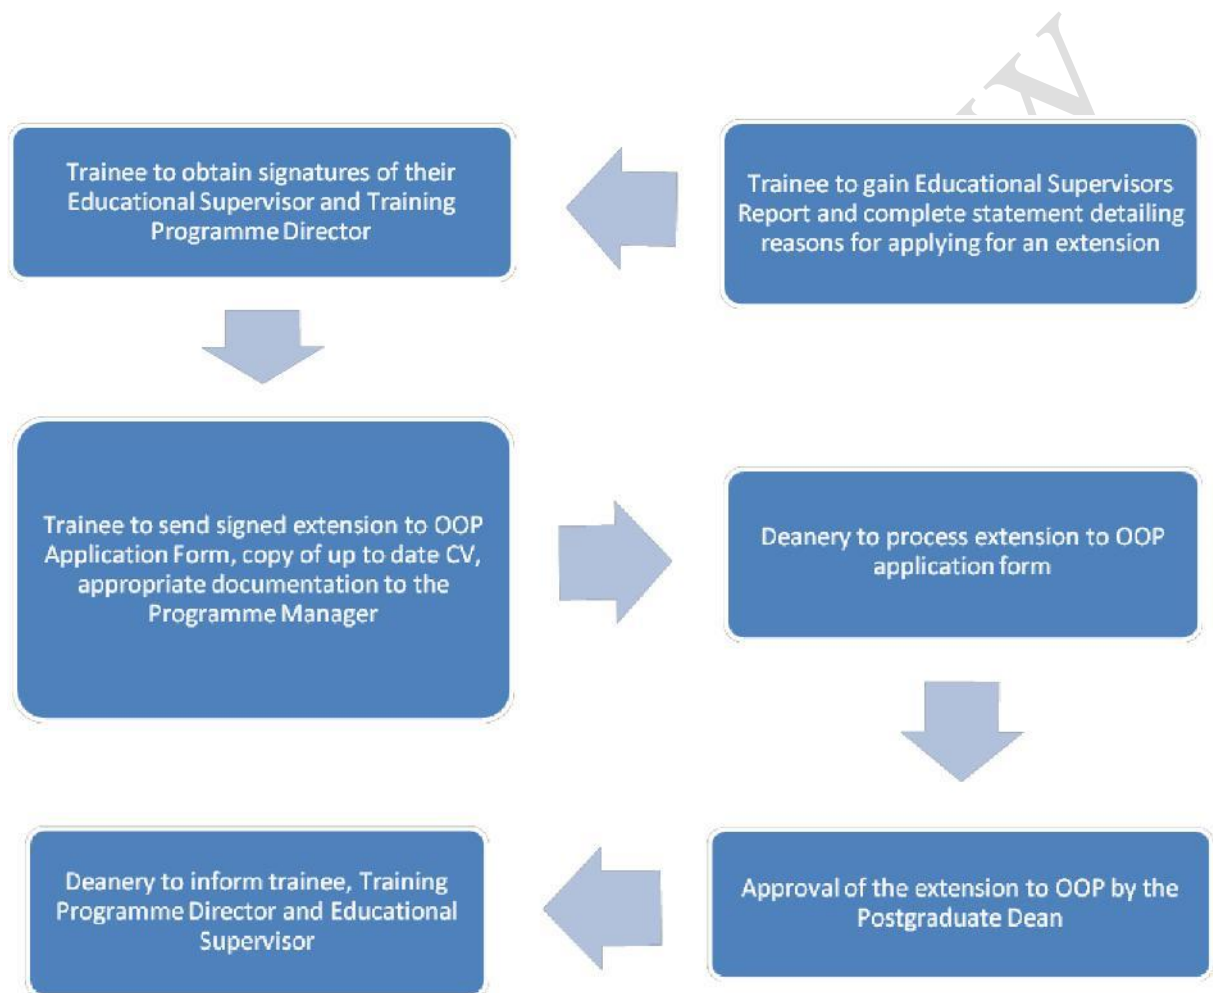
Trainee to gain Educational Supervisors Report and complete statement detailing reasons for applying for an extension

Trainee to obtain signatures of their Educational Supervisor and Training Programme Director

Trainee to send signed extension to OOP Application Form, copy of up to date CV, appropriate documentation to the Programme Manager

Deanery to process extension to OOP application form

Approval of the extension to OOP by the Postgraduate Dean

Deanery to inform trainee, Training Programme Director and Educational Supervisor